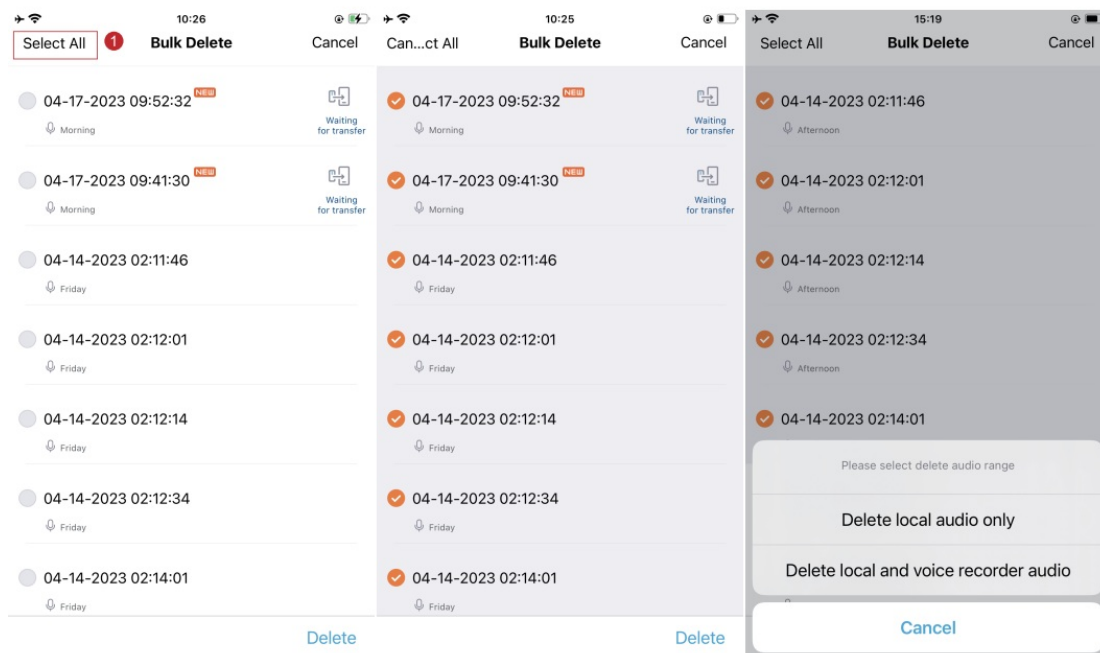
10:26

Select All 1 Bulk Delete Cancel

04-17-2023 09:52:32 NEW
Morning
Waiting for transfer

04-17-2023 09:41:30 NEW
Morning
Waiting for transfer

04-14-2023 02:11:46
Friday

04-14-2023 02:12:01
Friday

04-14-2023 02:12:14
Friday

04-14-2023 02:12:34
Friday

04-14-2023 02:14:01
Friday

Delete

10:25

Can...ct All Bulk Delete Cancel

04-17-2023 09:52:32 NEW
Morning
Waiting for transfer

04-17-2023 09:41:30 NEW
Morning
Waiting for transfer

04-14-2023 02:11:46
Friday

04-14-2023 02:12:01
Friday

04-14-2023 02:12:14
Friday

04-14-2023 02:12:34
Friday

04-14-2023 02:14:01
Friday

Delete

15:19

Select All Bulk Delete Cancel

04-14-2023 02:11:46
Afternoon

04-14-2023 02:12:01
Afternoon

04-14-2023 02:12:14
Afternoon

04-14-2023 02:12:34
Afternoon

04-14-2023 02:14:01

Please select delete audio range

Delete local audio only

Delete local and voice recorder audio

Cancel